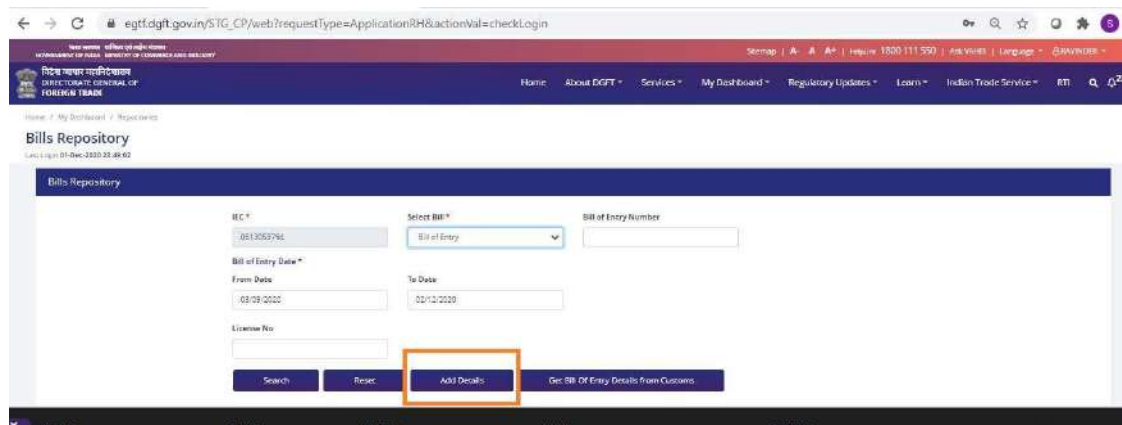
egtf.dgft.gov.in/STG_CP/web?requestType=ApplicationRH&actionVal=checkLogin

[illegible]
GOVERNMENT OF INDIA MINISTRY OF COMMERCE AND INDUSTRY

Sitemap | A- A A+ | Helpline 1800 111 550 | Ask Vishi | Language | RAVINDER

विदेश व्यापार महानिदेशालय
DIRECTORATE GENERAL OF FOREIGN TRADE

Home About DGFT Services My Dashboard Regulatory Updates Learn Indian Trade Service RTI

Home / My Dashboard / Repositories

Bills Repository

Last Login 01-Dec-2020 23:49:02

Bills Repository

IEC *
0613053794

Select Bill *
Bill of Entry

Bill of Entry Number

Bill of Entry Date *

From Date
03/09/2020

To Date
02/12/2020

License No

Search

Reset

Add Details

Get Bill Of Entry Details from Customs